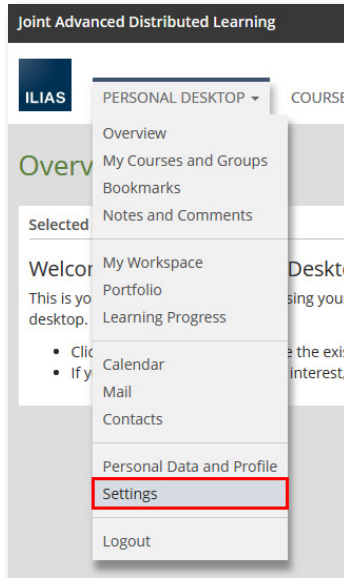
Joint Advanced Distributed Learning

ILIAS

PERSONAL DESKTOP

COURSE

Overv

Selected

Welco

Deskto

This is yo

sing you

desktop.

Clic

e the exis

If y

interest,

Overview
My Courses and Groups
Bookmarks
Notes and Comments

My Workspace
Portfolio
Learning Progress

Calendar
Mail
Contacts

Personal Data and Profile
Settings

Logout